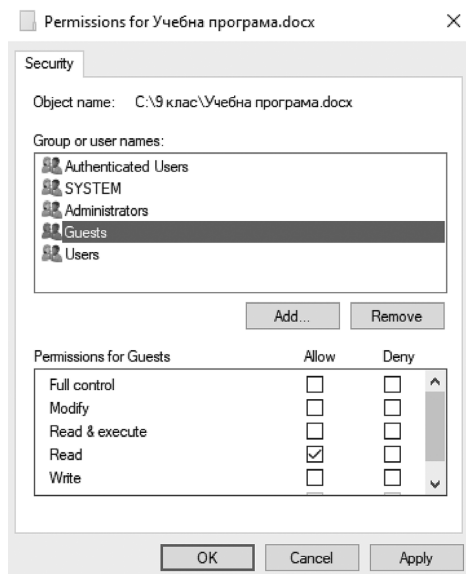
Permissions for Учебна програма.docx

Security

Object name: C:\9 клас\Учебна програма.docx

Group or user names:

Authenticated Users
SYSTEM
Administrators
Guests
Users

Add...
Remove

| Permissions for Guests | Allow | Deny |
|---|---|---|
| Full control | ☐ | ☐ |
| Modify | ☐ | ☐ |
| Read & execute | ☐ | ☐ |
| Read | ☑ | ☐ |
| Write | ☐ | ☐ |

OK
Cancel
Apply